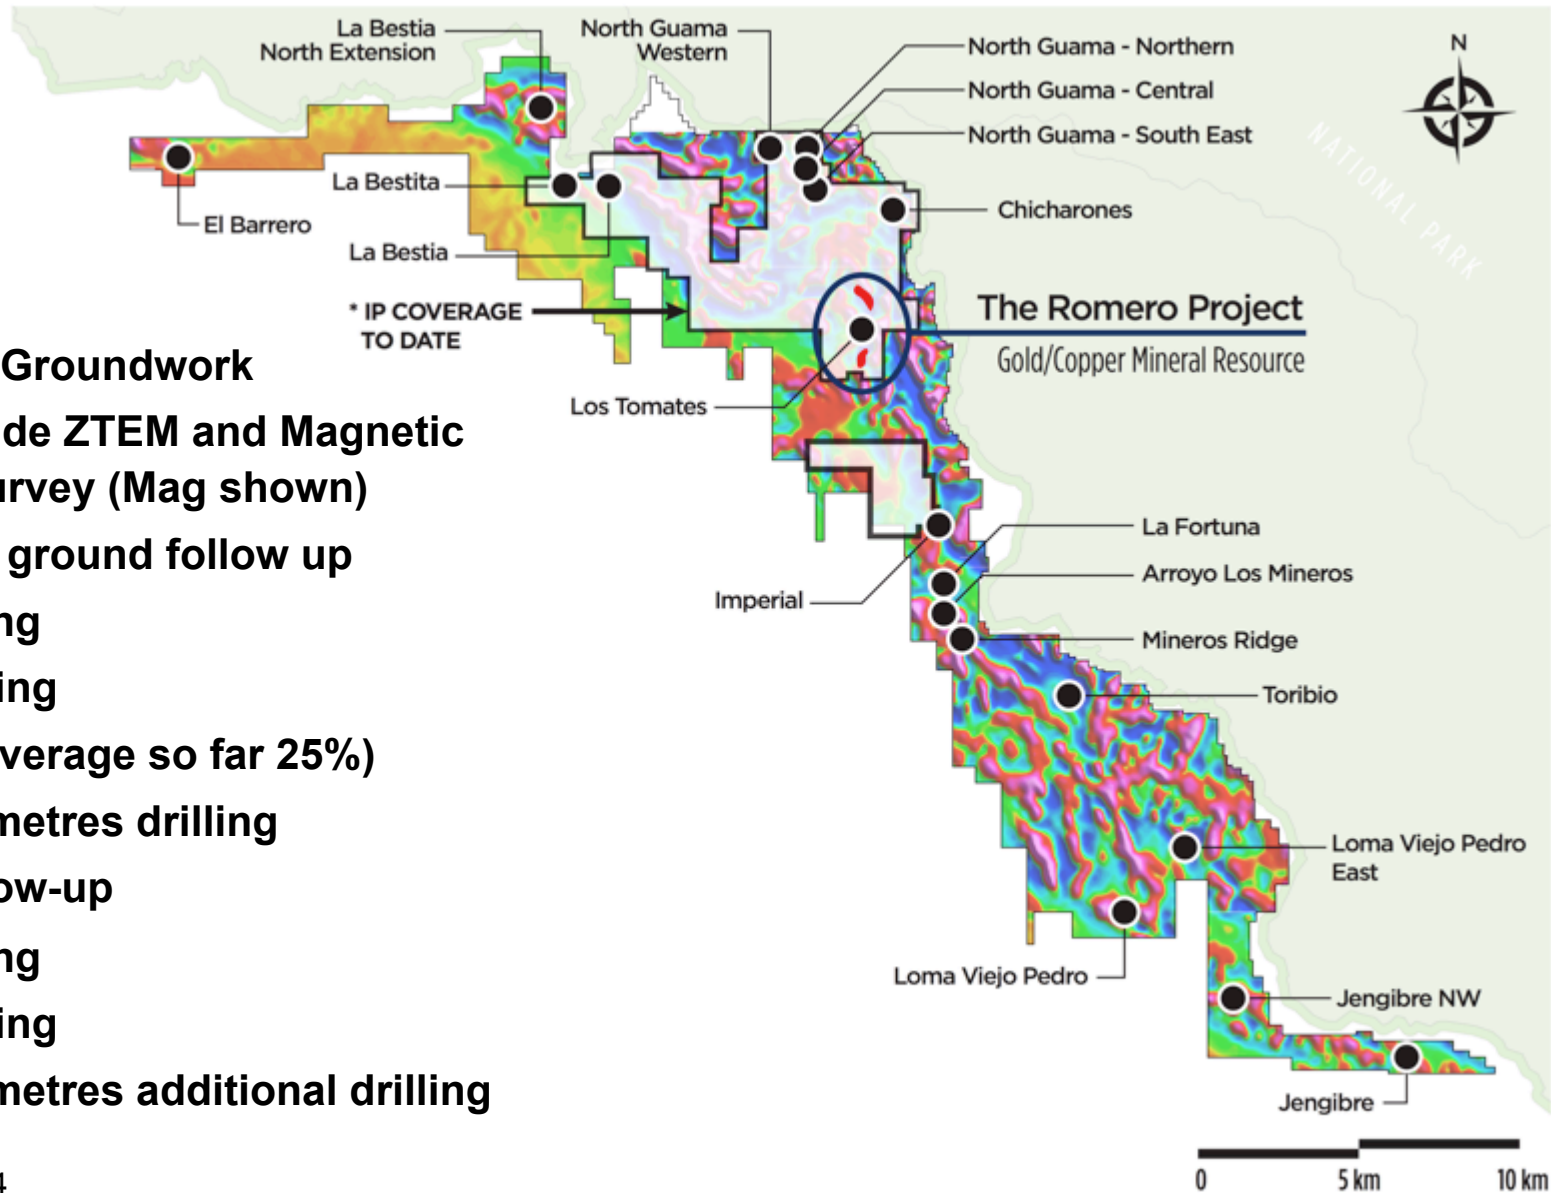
La Bestia North Extension

North Guama Western

North Guama - Northern

North Guama - Central

North Guama - South East

N

NATIONAL PARK

El Barrero

La Bestita

La Bestia

Chicharones

* IP COVERAGE TO DATE

The Romero Project

Gold/Copper Mineral Resource

Groundwork

de ZTEM and Magnetic urvey (Mag shown)

ground follow up

ng

ing

verage so far 25%)

metres drilling

ow-up

ng

ing

metres additional drilling

4

Los Tomates

La Fortuna

Arroyo Los Mineros

Imperial

Mineros Ridge

Toribio

Loma Viejo Pedro East

Loma Viejo Pedro

Jengibre NW

Jengibre

0

5 km

10 km